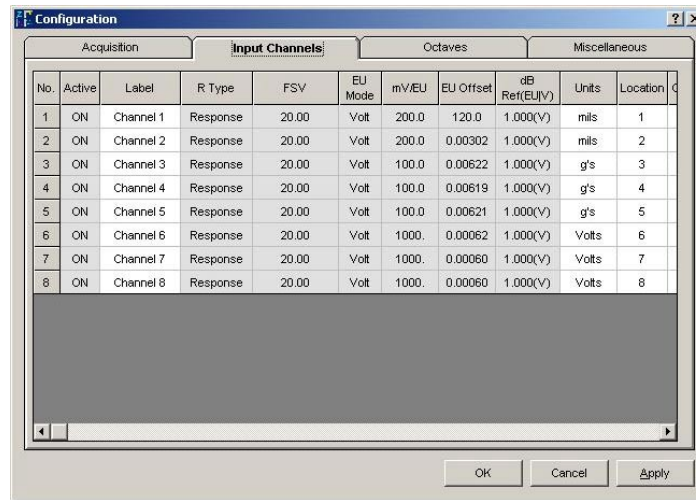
Configuration

? ×

Acquisition | Input Channels | Octaves | Miscellaneous

| No. | Active | Label | R Type | FSV | EU Mode | mV/EU | EU Offset | dB Ref(EU\|V) | Units | Location | C |
|---|---|---|---|---|---|---|---|---|---|---|---|
| 1 | ON | Channel 1 | Response | 20.00 | Volt | 200.0 | 120.0 | 1.000(V) | mils | 1 | |
| 2 | ON | Channel 2 | Response | 20.00 | Volt | 200.0 | 0.00302 | 1.000(V) | mils | 2 | |
| 3 | ON | Channel 3 | Response | 20.00 | Volt | 100.0 | 0.00622 | 1.000(V) | g's | 3 | |
| 4 | ON | Channel 4 | Response | 20.00 | Volt | 100.0 | 0.00619 | 1.000(V) | g's | 4 | |
| 5 | ON | Channel 5 | Response | 20.00 | Volt | 100.0 | 0.00621 | 1.000(V) | g's | 5 | |
| 6 | ON | Channel 6 | Response | 20.00 | Volt | 1000. | 0.00062 | 1.000(V) | Volts | 6 | |
| 7 | ON | Channel 7 | Response | 20.00 | Volt | 1000. | 0.00060 | 1.000(V) | Volts | 7 | |
| 8 | ON | Channel 8 | Response | 20.00 | Volt | 1000. | 0.00060 | 1.000(V) | Volts | 8 | |

OK | Cancel | Apply